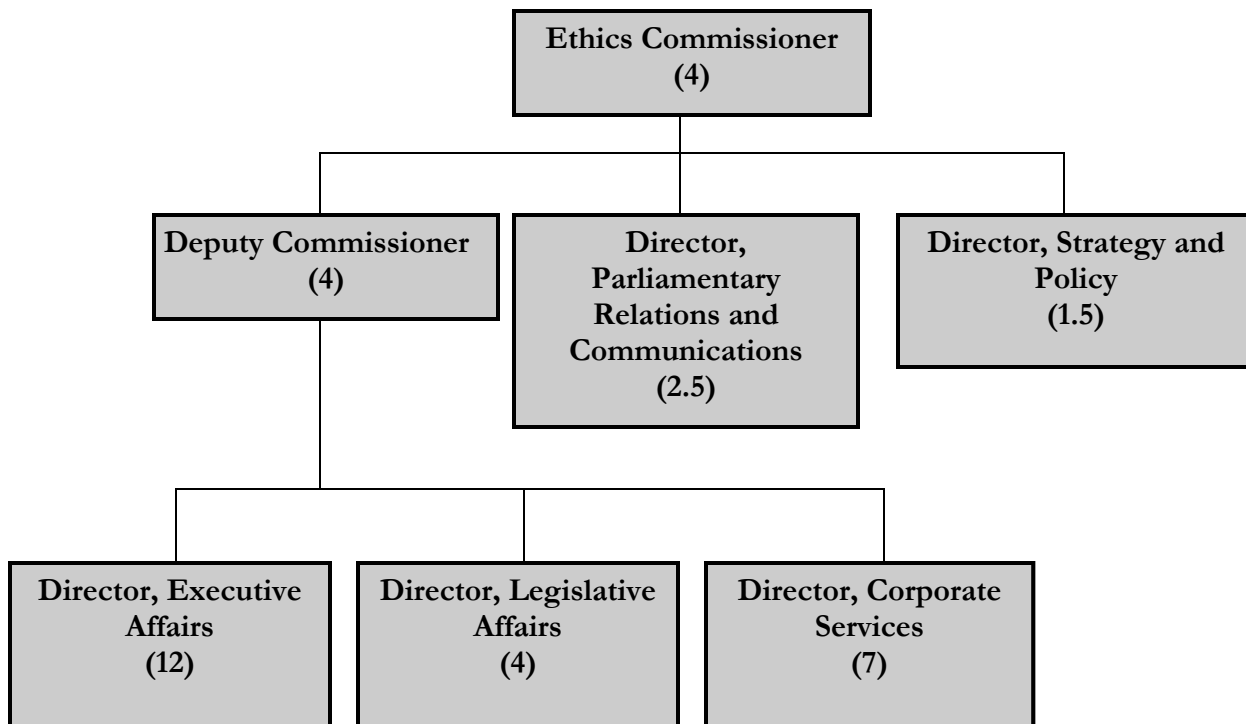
Ethics Commissioner
(4)

Deputy Commissioner
(4)

Director, Parliamentary Relations and Communications
(2.5)

Director, Strategy and Policy
(1.5)

Director, Executive Affairs
(12)

Director, Legislative Affairs
(4)

Director, Corporate Services
(7)